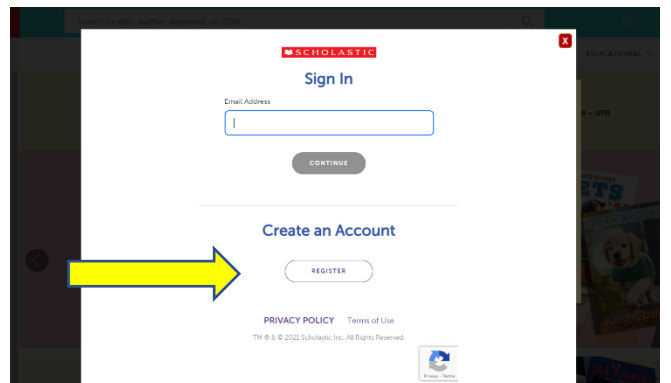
Search by title, author, keyword, or ISBN

EDUCATIONAL

4 – APR

X

SCHOLASTIC

Sign In

Email Address

CONTINUE

Create an Account

REGISTER

PRIVACY POLICY Terms of Use

TM ® & © 2021 Scholastic Inc. All Rights Reserved.

Privacy - Terms